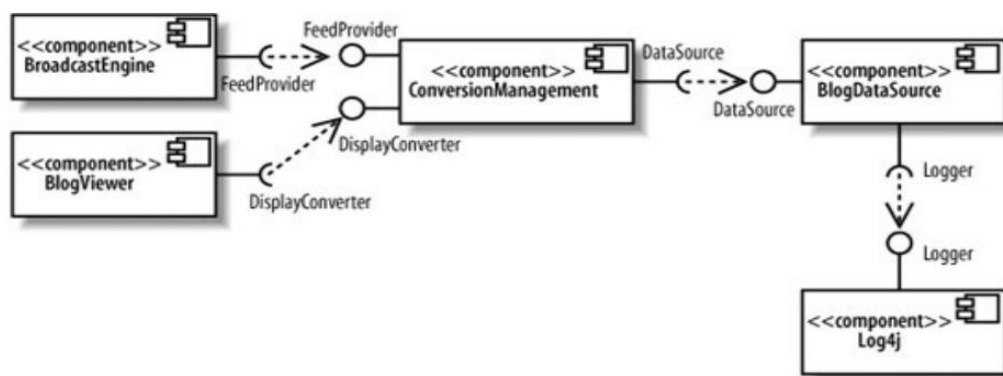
<<component>>
BroadcastEngine

FeedProvider

FeedProvider

<<component>>
ConversionManagement

DataSource

DataSource

<<component>>
BlogDataSource

DisplayConverter

<<component>>
BlogViewer

DisplayConverter

Logger

Logger

<<component>>
Log4j